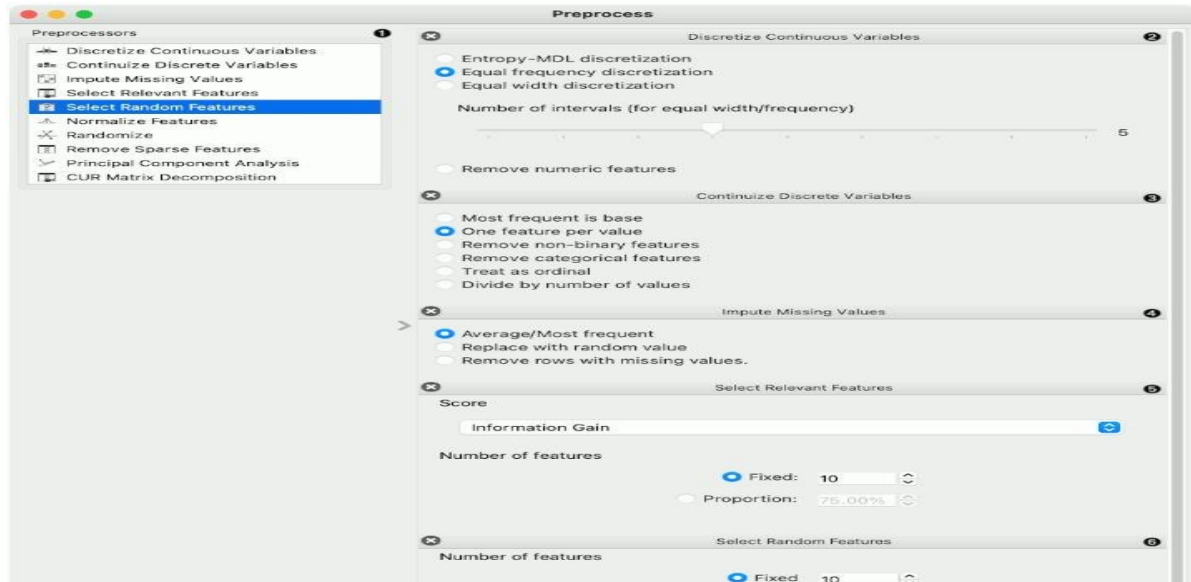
Preprocess

Preprocessors 1
Discretize Continuous Variables
Continuize Discrete Variables
Impute Missing Values
Select Relevant Features
Select Random Features
Normalize Features
Randomize
Remove Sparse Features
Principal Component Analysis
CUR Matrix Decomposition

Discretize Continuous Variables 2
Entropy-MDL discretization
Equal frequency discretization
Equal width discretization
Number of intervals (for equal width/frequency)
5
Remove numeric features

Continuize Discrete Variables 3
Most frequent is base
One feature per value
Remove non-binary features
Remove categorical features
Treat as ordinal
Divide by number of values

Impute Missing Values 4
Average/Most frequent
Replace with random value
Remove rows with missing values.

Select Relevant Features 5
Score
Information Gain
Number of features
Fixed: 10
Proportion: 75.00%

Select Random Features 6
Number of features
Fixed 10